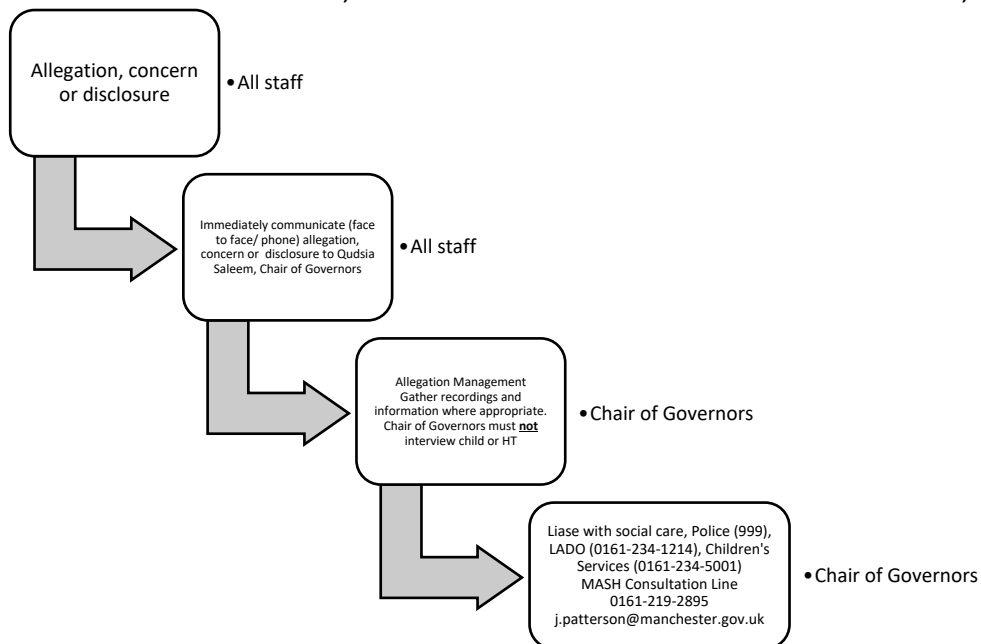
Allegation, concern or disclosure

• All staff

Immediately communicate (face to face/ phone) allegation, concern or disclosure to Qudsia Saleem, Chair of Governors

• All staff

Allegation Management
Gather recordings and information where appropriate. Chair of Governors must **not** interview child or HT

• Chair of Governors

Liase with social care, Police (999), LADO (0161-234-1214), Children's Services (0161-234-5001)
MASH Consultation Line
0161-219-2895
j.patterson@manchester.gov.uk

• Chair of Governors